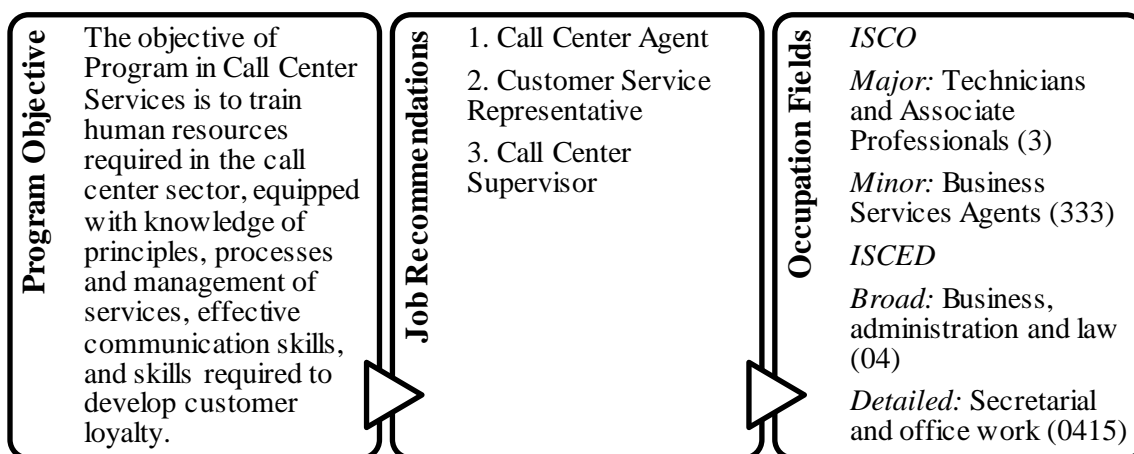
Program Objective

The objective of Program in Call Center Services is to train human resources required in the call center sector, equipped with knowledge of principles, processes and management of services, effective communication skills, and skills required to develop customer loyalty.

Job Recommendations

1. Call Center Agent

2. Customer Service Representative

3. Call Center Supervisor

Occupation Fields

ISCO

Major: Technicians and Associate Professionals (3)

Minor: Business Services Agents (333)

ISCED

Broad: Business, administration and law (04)

Detailed: Secretarial and office work (0415)